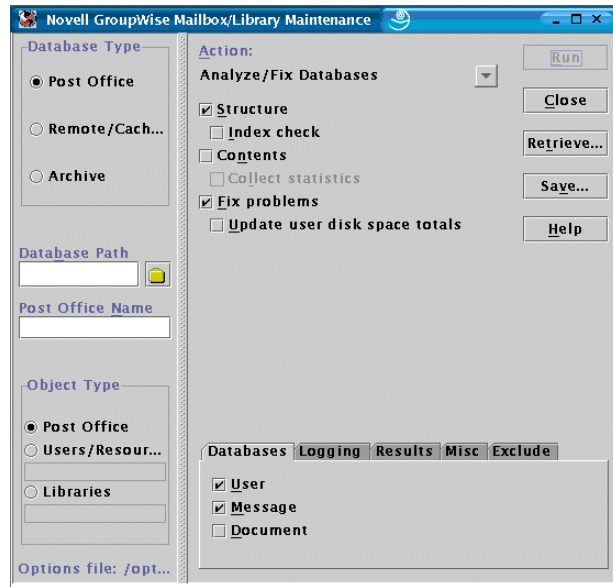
Novell GroupWise Mailbox/Library Maintenance

Database Type
Post Office
Remote/Cach...
Archive

Database Path

Post Office Name

Object Type
Post Office
Users/Resour...
Libraries

Options file: /opt...

Action:
Analyze/Fix Databases

Structure
Index check
Contents
Collect statistics
Fix problems
Update user disk space totals

Run
Close
Retrieve...
Save...
Help

Databases
Logging
Results
Misc
Exclude

User
Message
Document